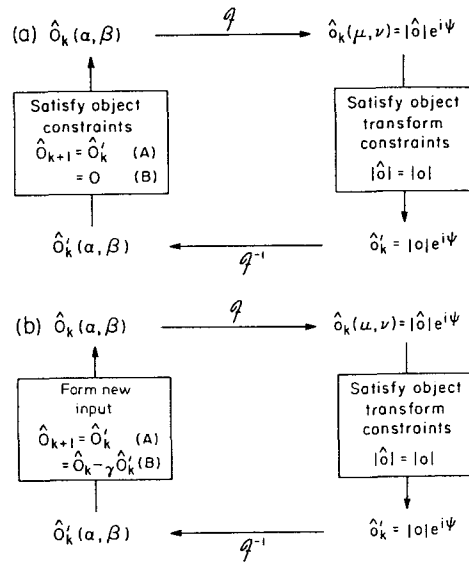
(a) $\hat{O}_k(\alpha,\beta)$

$\mathcal{F}$

$\hat{o}_k(\mu,\nu) = |\hat{o}|e^{i\psi}$

Satisfy object constraints
$\hat{O}_{k+1} = \hat{O}'_k$ (A)
$= O$ (B)

Satisfy object transform constraints
$|\hat{o}| = |o|$

$\hat{O}'_k(\alpha,\beta)$

$\mathcal{F}^{-1}$

$\hat{o}'_k = |o|e^{i\psi}$

(b) $\hat{O}_k(\alpha,\beta)$

$\mathcal{F}$

$\hat{o}_k(u,\nu) = |\hat{o}|e^{i\psi}$

Form new input
$\hat{O}_{k+1} = \hat{O}'_k$ (A)
$= \hat{O}_k - \gamma\hat{O}'_k$ (B)

Satisfy object transform constraints
$|\hat{o}| = |o|$

$\hat{O}'_k(\alpha,\beta)$

$\mathcal{F}^{-1}$

$\hat{o}'_k = |o|e^{i\psi}$